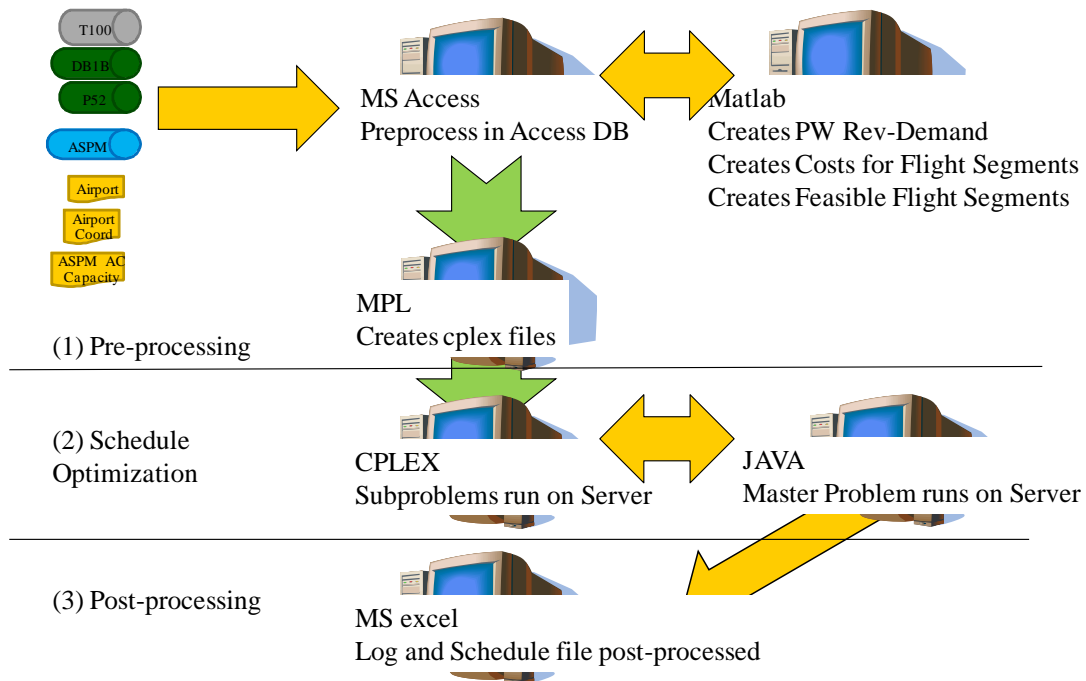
T100
DB1B
P52
ASPM
Airport
Airport Coord
ASPM AC Capacity

MS Access
Preprocess in Access DB

Matlab
Creates PW Rev-Demand
Creates Costs for Flight Segments
Creates Feasible Flight Segments

MPL
Creates cplex files

(1) Pre-processing

(2) Schedule Optimization

CPLEX
Subproblems run on Server

JAVA
Master Problem runs on Server

(3) Post-processing

MS excel
Log and Schedule file post-processed